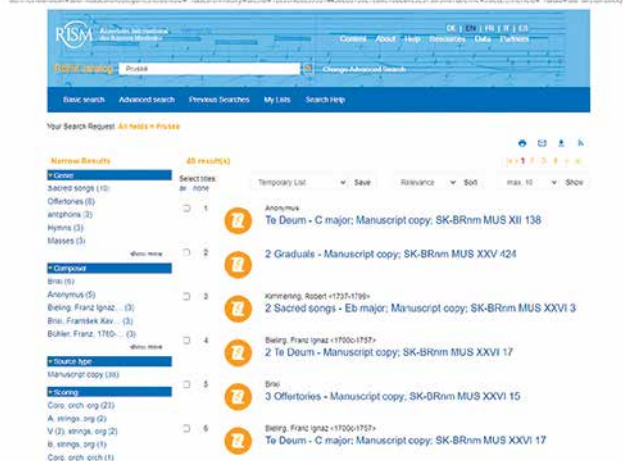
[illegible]

RISM Répertoire International des Sources Musicales

DE | EN | FR | IT | ES

Content About Help Resources Data Partners

RISM Catalog Prusse

Change Advanced Search

Basic search Advanced search Previous Searches My Lists Search Help

Your Search Request: All fields = Prusse

Narrow Results

40 result(s)

Genre
Sacred songs (10)
Offertories (6)
antiphons (3)
Hymns (3)
Masses (3)
show more

Composer
Brixi (6)
Anonymus (5)
Bieling, Franz Ignaz... (3)
Brixi, František Xav... (3)
Bühler, Franz, 1760-... (3)
show more

Source type
Manuscript copy (38)

Scoring
Coro, orch, org (23)
A, strings, org (2)
V (2), strings, org (2)
B, strings, org (1)
Coro, orch, orch (1)

Select titles: all none

Temporary List Save Relevance Sort max. 10 Show

1 Anonymus
Te Deum - C major; Manuscript copy; SK-BRnm MUS XII 138

2 2 Graduals - Manuscript copy; SK-BRnm MUS XXV 424

3 Kimmerling, Robert <1737-1799>
2 Sacred songs - Eb major; Manuscript copy; SK-BRnm MUS XXVI 3

4 Bieling, Franz Ignaz <1700c-1757>
2 Te Deum - Manuscript copy; SK-BRnm MUS XXVI 17

5 Brixi
3 Offertories - Manuscript copy; SK-BRnm MUS XXVI 15

6 Bieling, Franz Ignaz <1700c-1757>
Te Deum - C major; Manuscript copy; SK-BRnm MUS XXVI 17